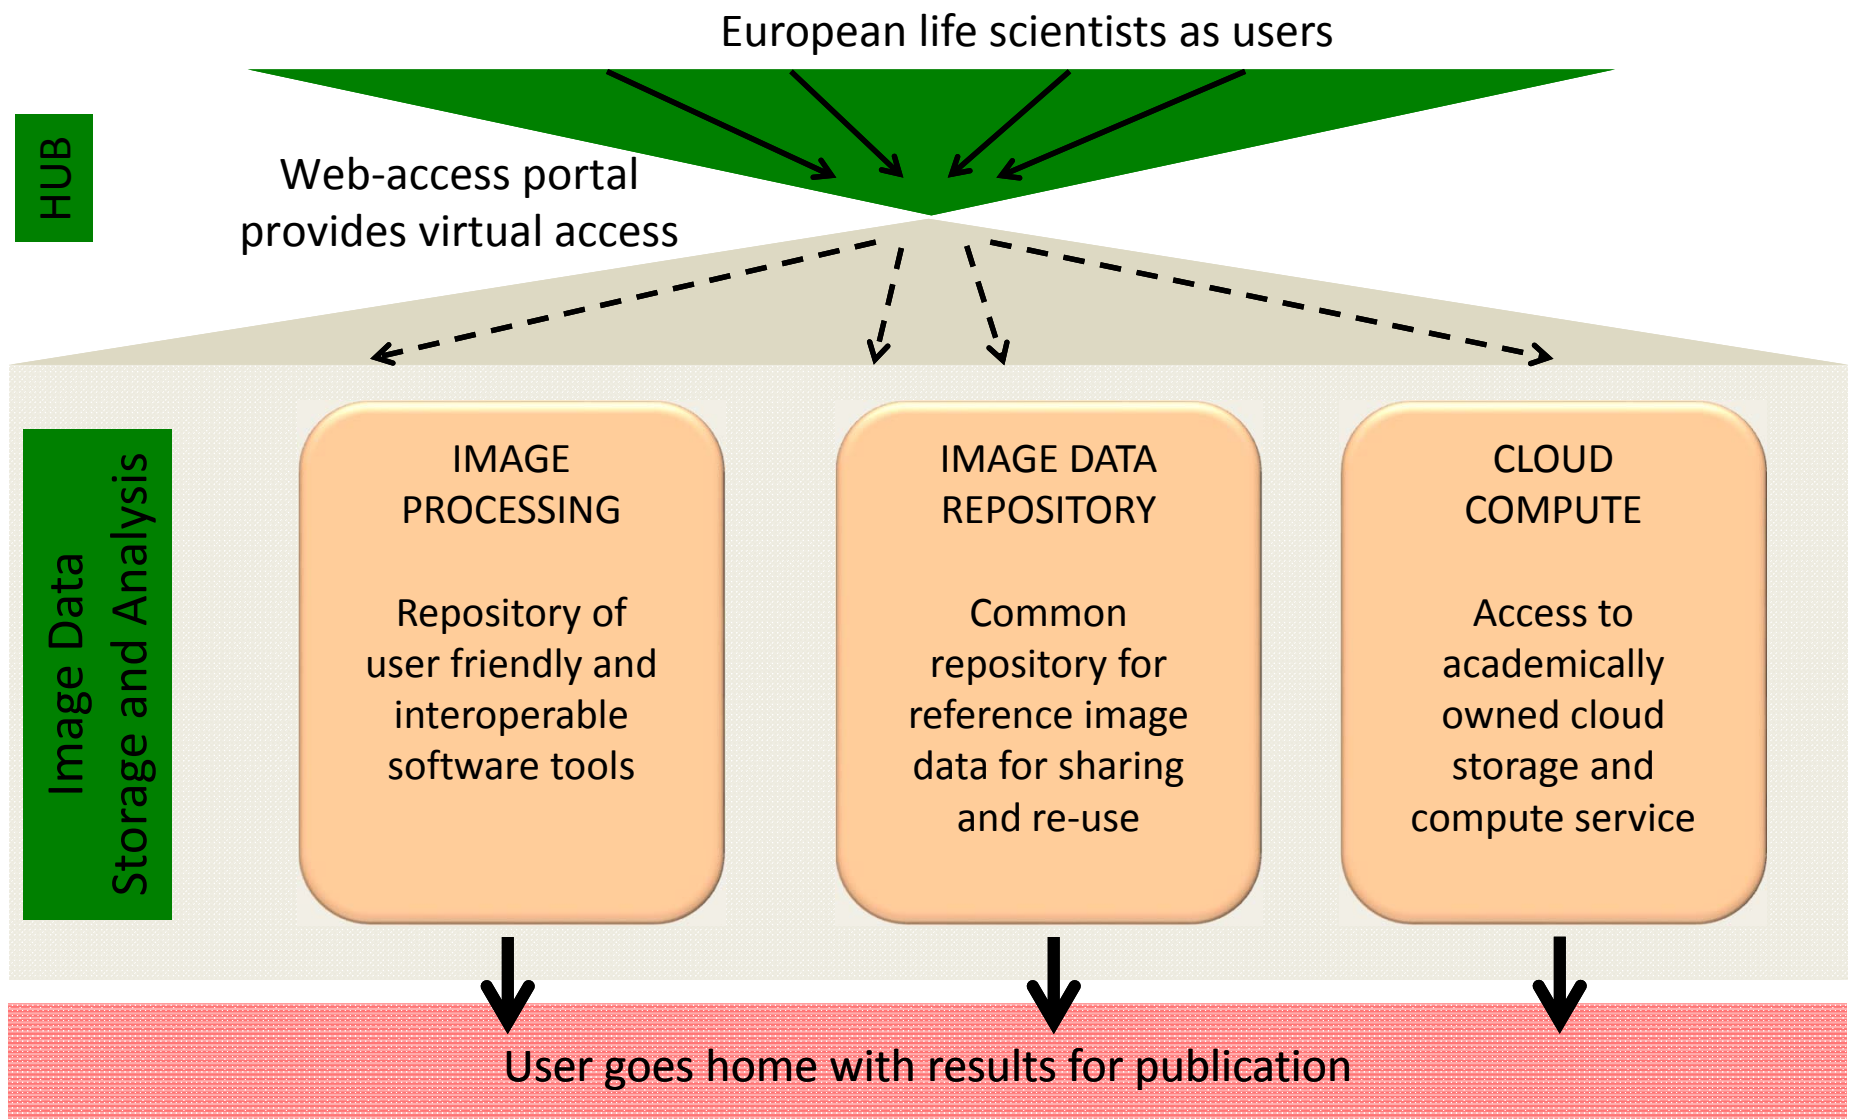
European life scientists as users

HUB

Web-access portal provides virtual access

Image Data Storage and Analysis

IMAGE PROCESSING

Repository of user friendly and interoperable software tools

IMAGE DATA REPOSITORY

Common repository for reference image data for sharing and re-use

CLOUD COMPUTE

Access to academically owned cloud storage and compute service

User goes home with results for publication